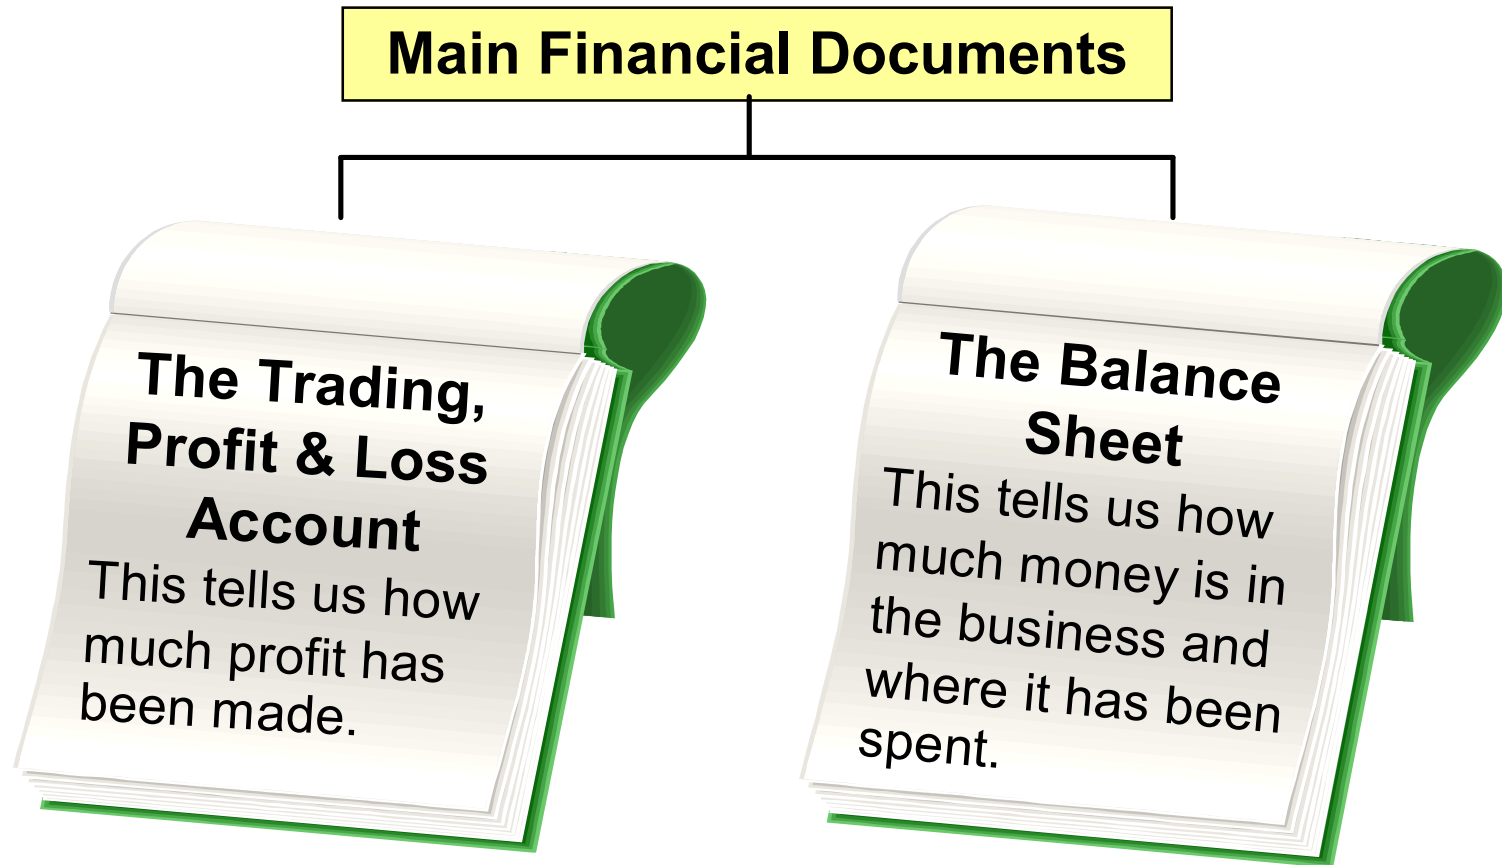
Main Financial Documents

The Trading, Profit & Loss Account
This tells us how much profit has been made.

The Balance Sheet
This tells us how much money is in the business and where it has been spent.